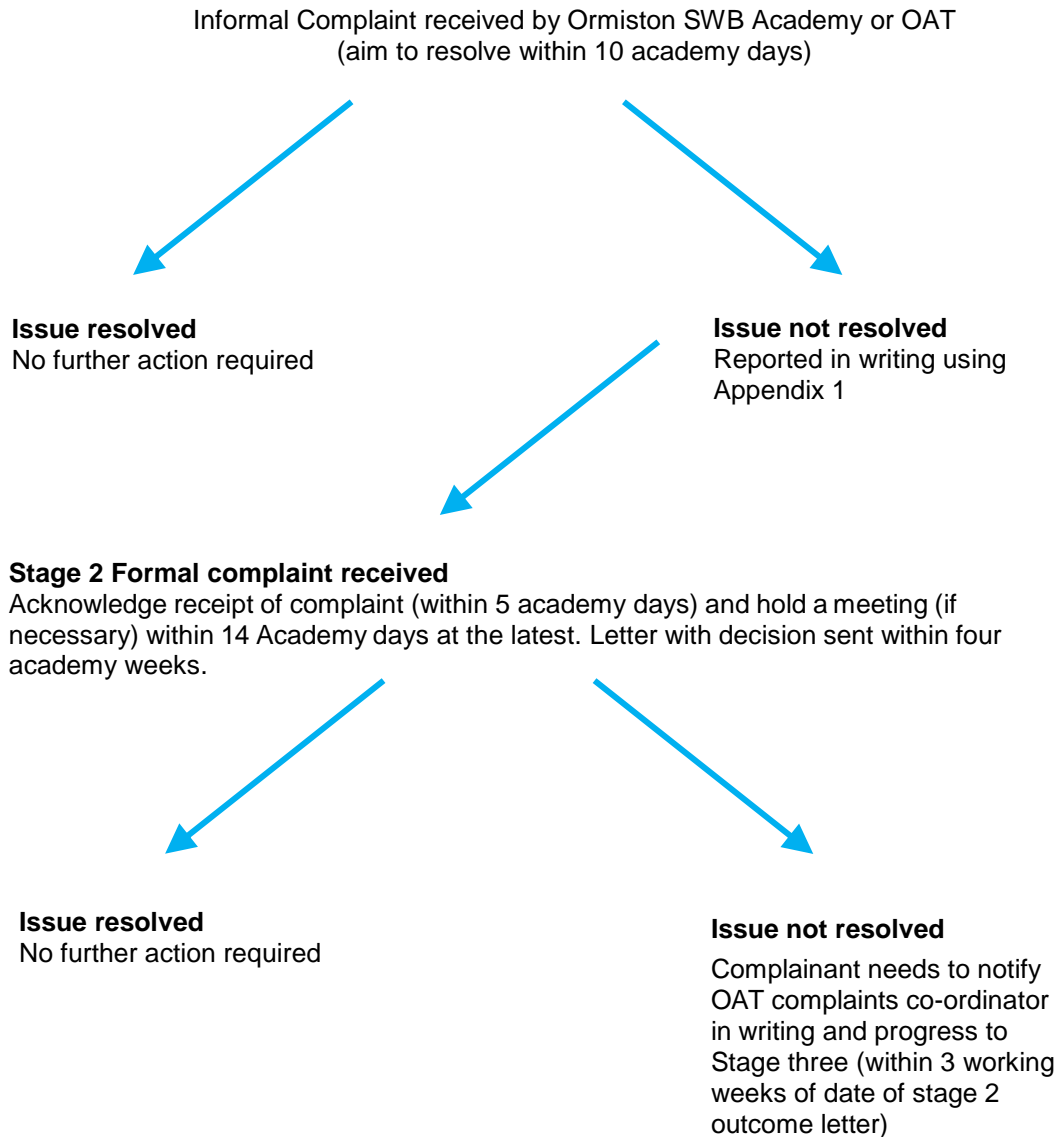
Informal Complaint received by Ormiston SWB Academy or OAT
(aim to resolve within 10 academy days)

**Issue resolved**
No further action required

**Issue not resolved**
Reported in writing using Appendix 1

**Stage 2 Formal complaint received**
Acknowledge receipt of complaint (within 5 academy days) and hold a meeting (if necessary) within 14 Academy days at the latest. Letter with decision sent within four academy weeks.

**Issue resolved**
No further action required

**Issue not resolved**

Complainant needs to notify OAT complaints co-ordinator in writing and progress to Stage three (within 3 working weeks of date of stage 2 outcome letter)